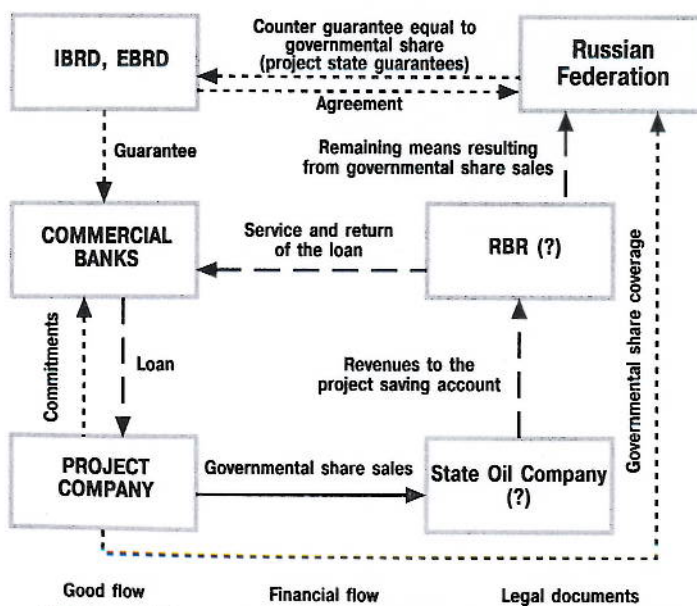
IBRD, EBRD

Counter guarantee equal to governmental share (project state guarantees)

Russian Federation

Agreement

Guarantee

Remaining means resulting from governmental share sales

COMMERCIAL BANKS

Service and return of the loan

RBR (?)

Governmental share coverage

Commitments

Loan

Revenues to the project saving account

PROJECT COMPANY

Governmental share sales

State Oil Company (?)

Good flow

Financial flow

Legal documents